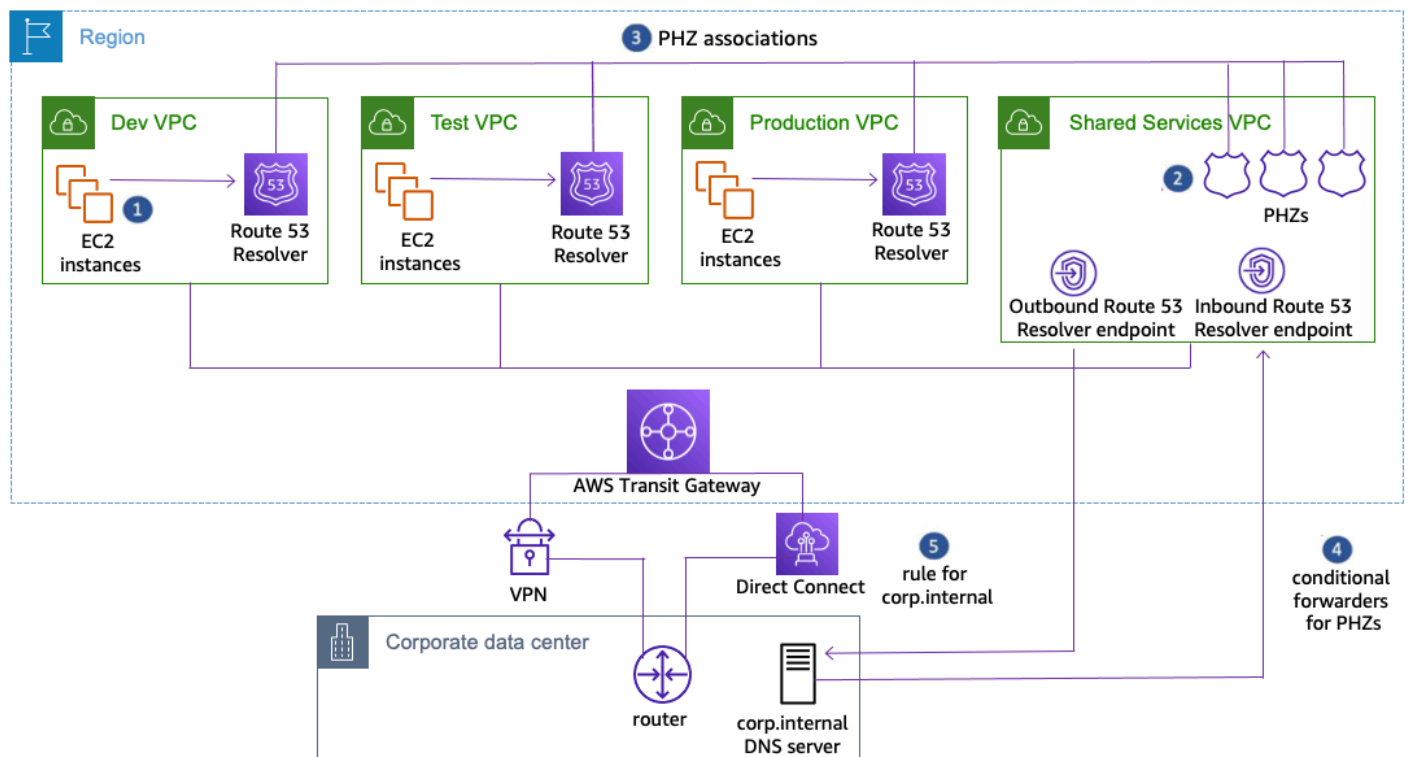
Region

3 PHZ associations

Dev VPC

EC2 instances

1

53

Route 53 Resolver

Test VPC

EC2 instances

53

Route 53 Resolver

Production VPC

EC2 instances

53

Route 53 Resolver

Shared Services VPC

2

PHZs

Outbound Route 53 Resolver endpoint

Inbound Route 53 Resolver endpoint

AWS Transit Gateway

VPN

Direct Connect

5 rule for corp.internal

4 conditional forwarders for PHZs

Corporate data center

router

corp.internal DNS server